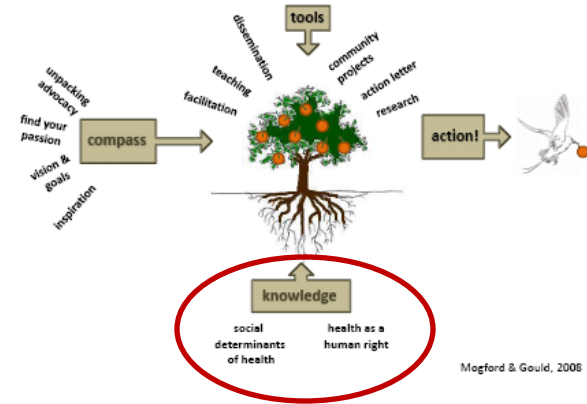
tools

dissemination

teaching

facilitation

community projects

action letter

research

unpacking advocacy

find your passion

vision & goals

inspiration

compass

action!

knowledge

social determinants of health

health as a human right

Mogford & Gould, 2008